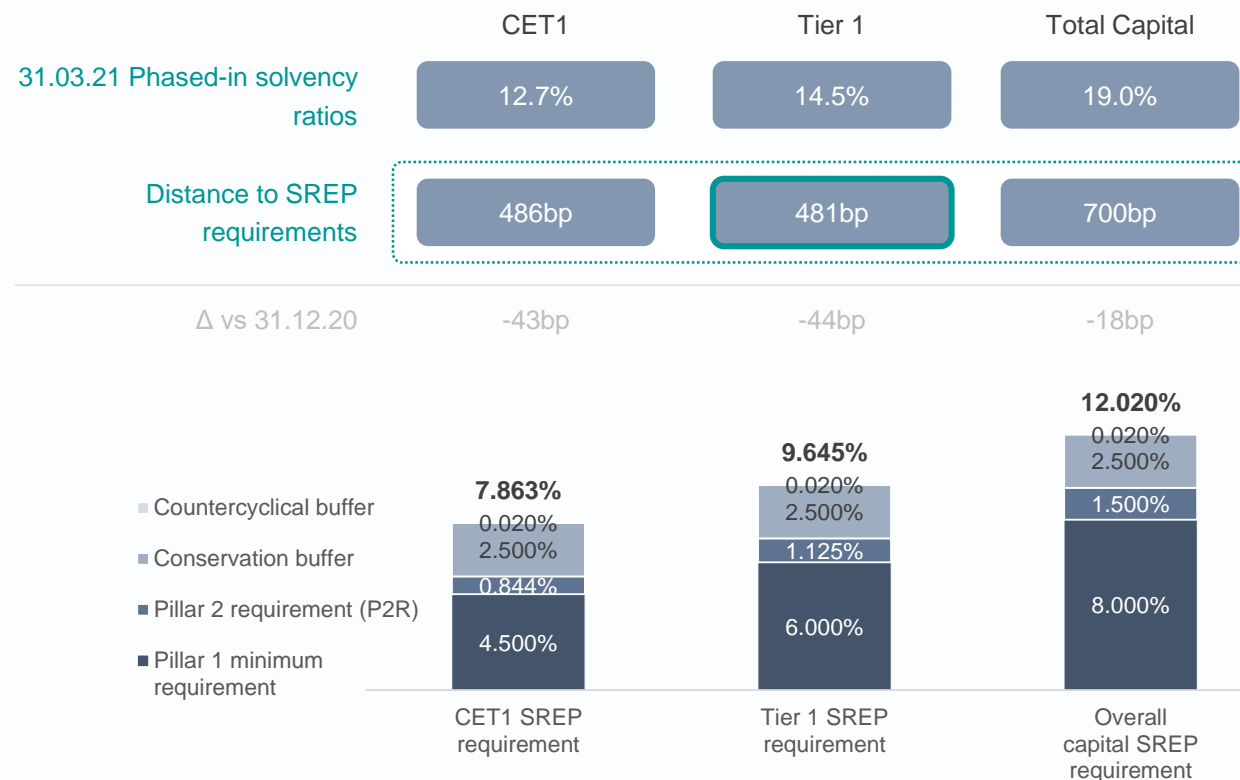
| | CET1 | Tier 1 | Total Capital |
|---|---|---|---|
| 31.03.21 Phased-in solvency ratios | 12.7% | 14.5% | 19.0% |
| Distance to SREP requirements | 486bp | 481bp | 700bp |
| Δ vs 31.12.20 | -43bp | -44bp | -18bp |

Countercyclical buffer
Conservation buffer
Pillar 2 requirement (P2R)
Pillar 1 minimum requirement

7.863%
0.020%
2.500%
0.844%
4.500%
CET1 SREP requirement

9.645%
0.020%
2.500%
1.125%
6.000%
Tier 1 SREP requirement

12.020%
0.020%
2.500%
1.500%
8.000%
Overall capital SREP requirement